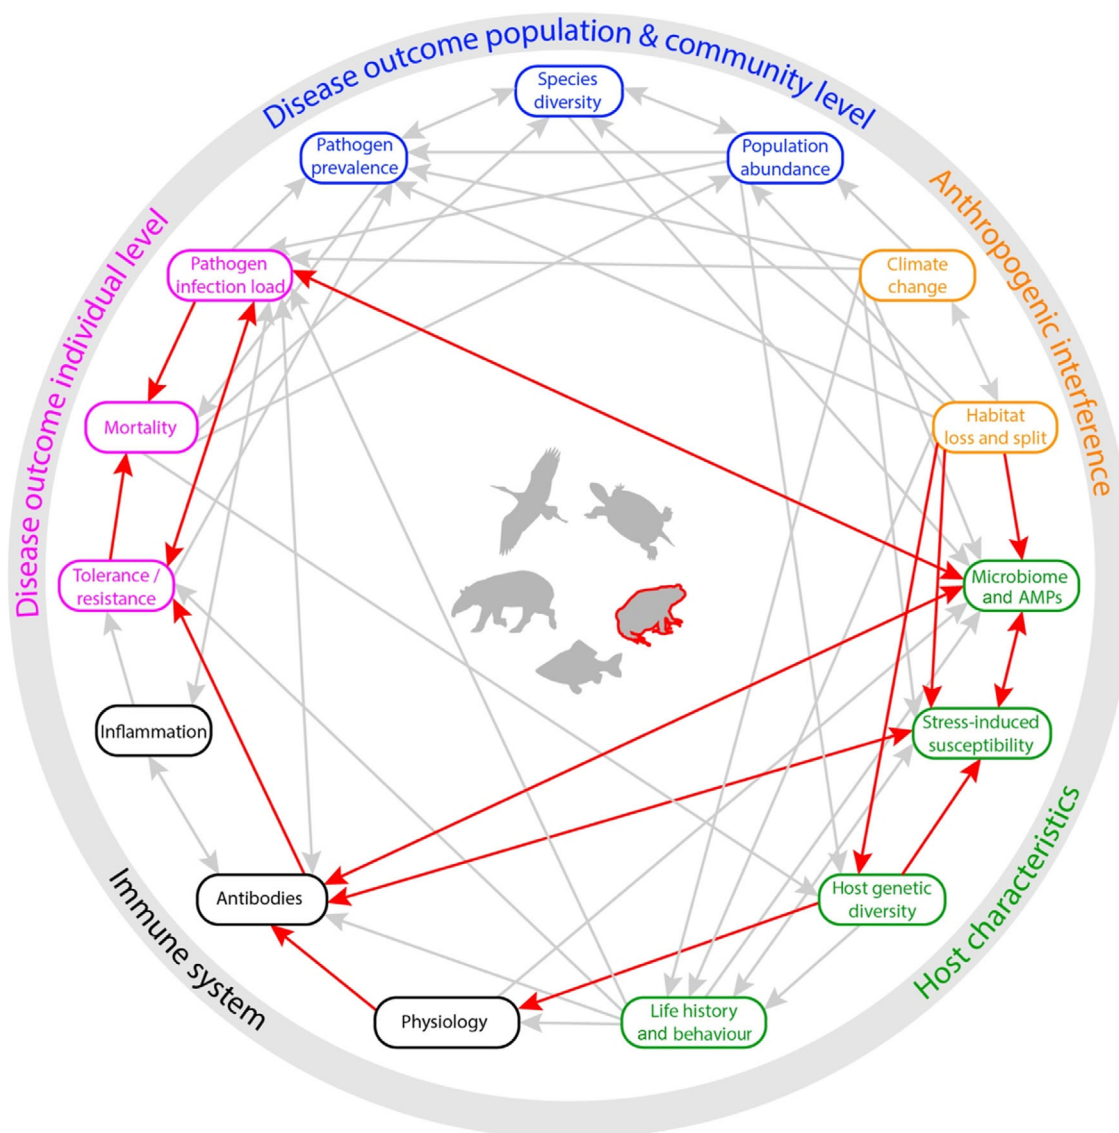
Disease outcome population & community level

Species diversity

Pathogen prevalence

Population abundance

Anthropogenic interference

Climate change

Habitat loss and split

Disease outcome individual level

Pathogen infection load

Mortality

Tolerance / resistance

Microbiome and AMPs

Stress-induced susceptibility

Inflammation

Antibodies

Host genetic diversity

Host characteristics

Immune system

Physiology

Life history and behaviour